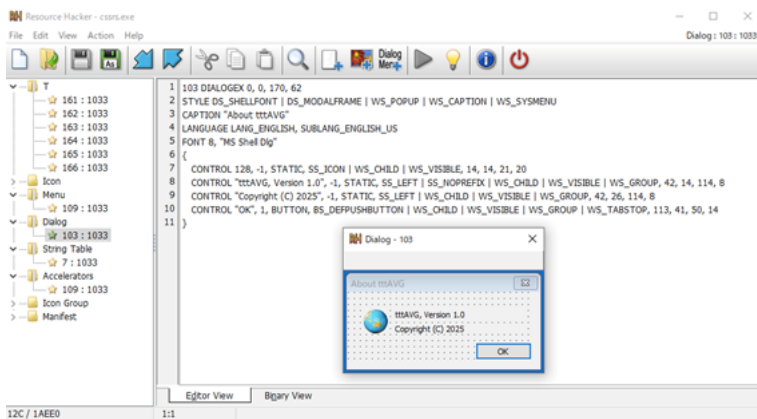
Resource Hacker - cssrs.exe

File Edit View Action Help

Dialog : 103 : 1033

Dialog Menu

T
161 : 1033
162 : 1033
163 : 1033
164 : 1033
165 : 1033
166 : 1033
Icon
Menu
109 : 1033
Dialog
103 : 1033
String Table
7 : 1033
Accelerators
109 : 1033
Icon Group
Manifest

1 103 DIALOGEX 0, 0, 170, 62
2 STYLE DS_SHELLFONT | DS_MODALFRAME | WS_POPUP | WS_CAPTION | WS_SYSMENU
3 CAPTION "About tttAVG"
4 LANGUAGE LANG_ENGLISH, SUBLANG_ENGLISH_US
5 FONT 8, "MS Shell Dlg"
6 {
7 CONTROL 128, -1, STATIC, SS_ICON | WS_CHILD | WS_VISIBLE, 14, 14, 21, 20
8 CONTROL "tttAVG, Version 1.0", -1, STATIC, SS_LEFT | SS_NOPREFIX | WS_CHILD | WS_VISIBLE | WS_GROUP, 42, 14, 114, 8
9 CONTROL "Copyright (C) 2025", -1, STATIC, SS_LEFT | WS_CHILD | WS_VISIBLE | WS_GROUP, 42, 26, 114, 8
10 CONTROL "OK", 1, BUTTON, BS_DEFPUSHBUTTON | WS_CHILD | WS_VISIBLE | WS_GROUP | WS_TABSTOP, 113, 41, 50, 14
11 }

Dialog - 103

About tttAVG

tttAVG, Version 1.0
Copyright (C) 2025

OK

Editor View Binary View

12C / 1AEE0 1:1